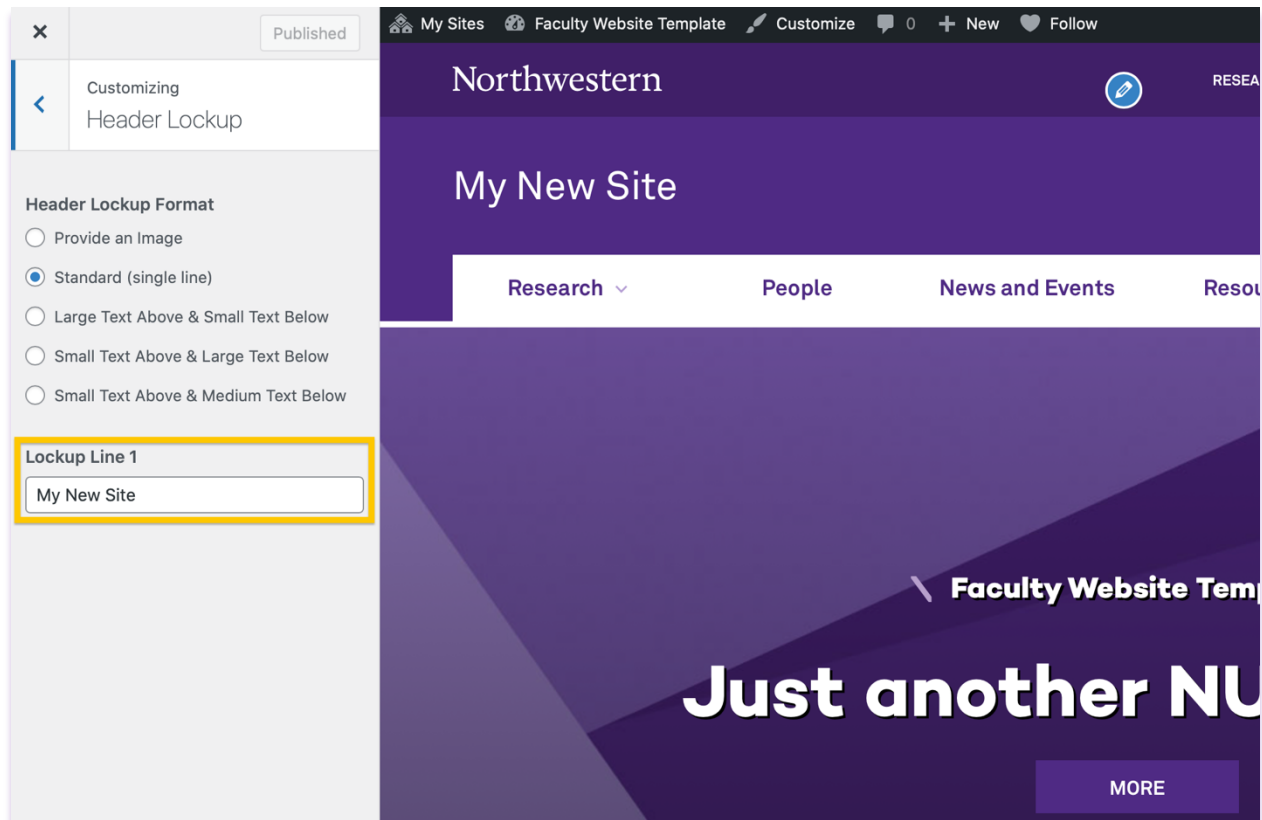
×
Published

Customizing
Header Lockup

Header Lockup Format
Provide an Image
Standard (single line)
Large Text Above & Small Text Below
Small Text Above & Large Text Below
Small Text Above & Medium Text Below

Lockup Line 1
My New Site

My Sites Faculty Website Template Customize 0 New Follow

Northwestern

RESEA

My New Site

Research People News and Events Resou

Faculty Website Temp

Just another NU

MORE